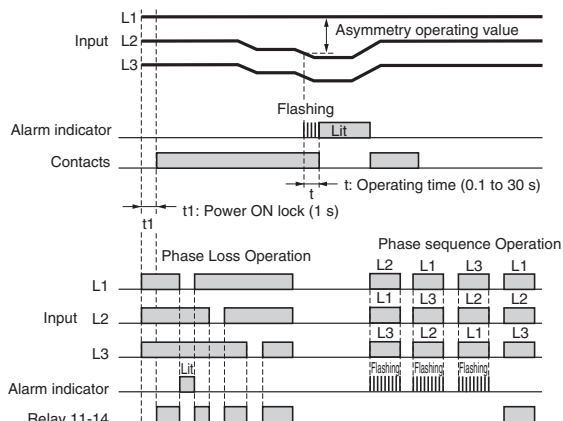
L1
Asymmetry operating value
Input L2
L3
Flashing
Alarm indicator
Lit
Contacts
t
t: Operating time (0.1 to 30 s)
t1: Power ON lock (1 s)
t1
Phase Loss Operation
Phase sequence Operation
L2 L1 L3 L1
L1
L1 L3 L2 L2
Input L2
L3 L2 L1 L3
L3
Alarm indicator
Lit
Flashing Flashing Flashing
Relay 11-14